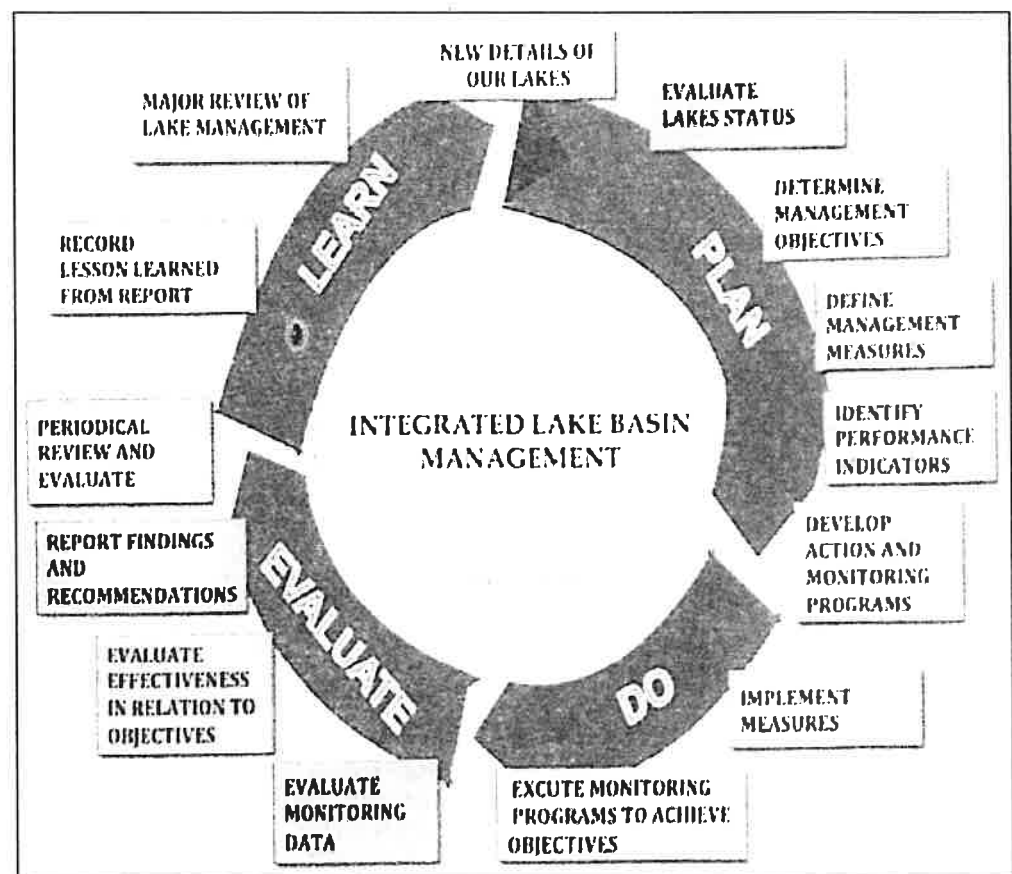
NEW DETAILS OF OUR LAKES

EVALUATE LAKES STATUS

DETERMINE MANAGEMENT OBJECTIVES

DEFINE MANAGEMENT MEASURES

IDENTIFY PERFORMANCE INDICATORS

DEVELOP ACTION AND MONITORING PROGRAMS

IMPLEMENT MEASURES

EXCUTE MONITORING PROGRAMS TO ACHIEVE OBJECTIVES

EVALUATE MONITORING DATA

EVALUATE EFFECTIVENESS IN RELATION TO OBJECTIVES

REPORT FINDINGS AND RECOMMENDATIONS

PERIODICAL REVIEW AND EVALUATE

RECORD LESSON LEARNED FROM REPORT

MAJOR REVIEW OF LAKE MANAGEMENT

LEARN

PLAN

DO

EVALUATE

INTEGRATED LAKE BASIN MANAGEMENT